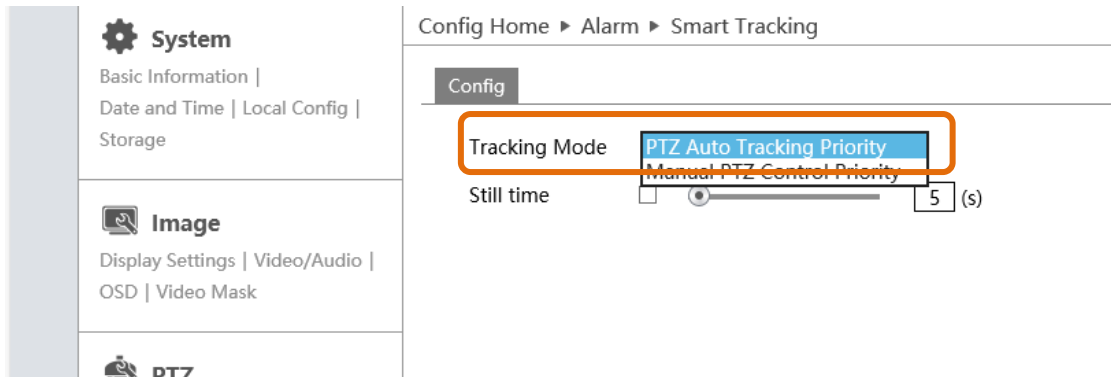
System

Basic Information |
Date and Time | Local Config |
Storage

Image

Display Settings | Video/Audio |
OSD | Video Mask

PTZ

Config Home ▸ Alarm ▸ Smart Tracking

Config

Tracking Mode PTZ Auto Tracking Priority
Manual PTZ Control Priority

Still time 5 (s)